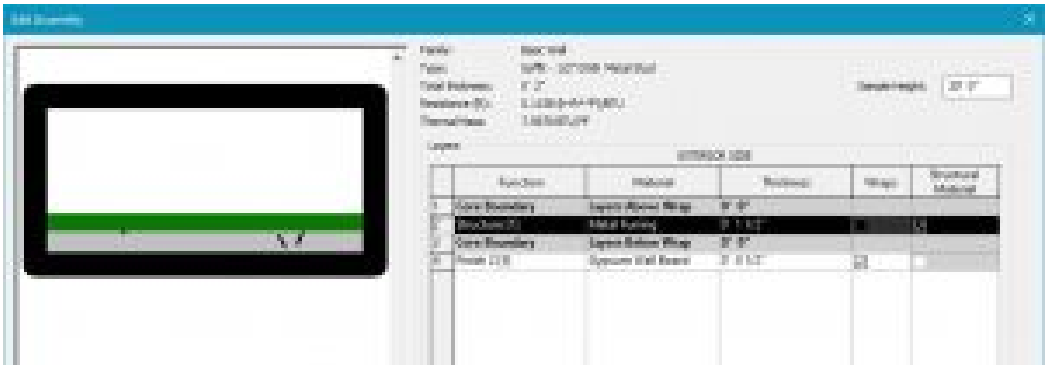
Edit Assembly

Family: Basic Wall
Type: Soffit - 1/2" GWB Metal Stud
Total thickness: 0' 2"
Resistance (R): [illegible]
Thermal Mass: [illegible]

Sample Height: 20' 0"

Layers

EXTERIOR SIDE

| | Function | Material | Thickness | Wraps | Structural Material |
|---|---|---|---|---|---|
| 1 | Core Boundary | Layers Above Wrap | 0' 0" | | |
| 2 | Structure [1] | Metal Furring | 0' 1 1/2" | | ☑ |
| 3 | Core Boundary | Layers Below Wrap | 0' 0" | | |
| 4 | Finish 2 [5] | Gypsum Wall Board | 0' 0 1/2" | ☑ | ☐ |